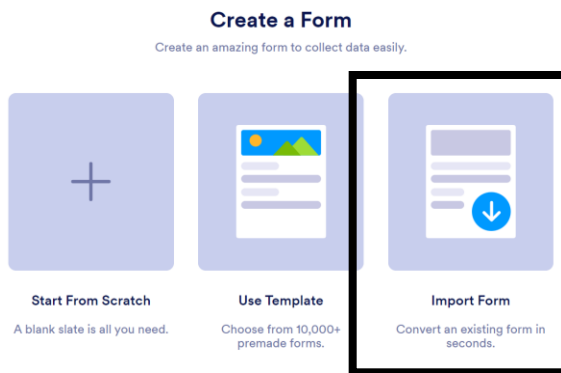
Create a Form

Create an amazing form to collect data easily.

Start From Scratch

A blank slate is all you need.

Use Template

Choose from 10,000+ premade forms.

Import Form

Convert an existing form in seconds.